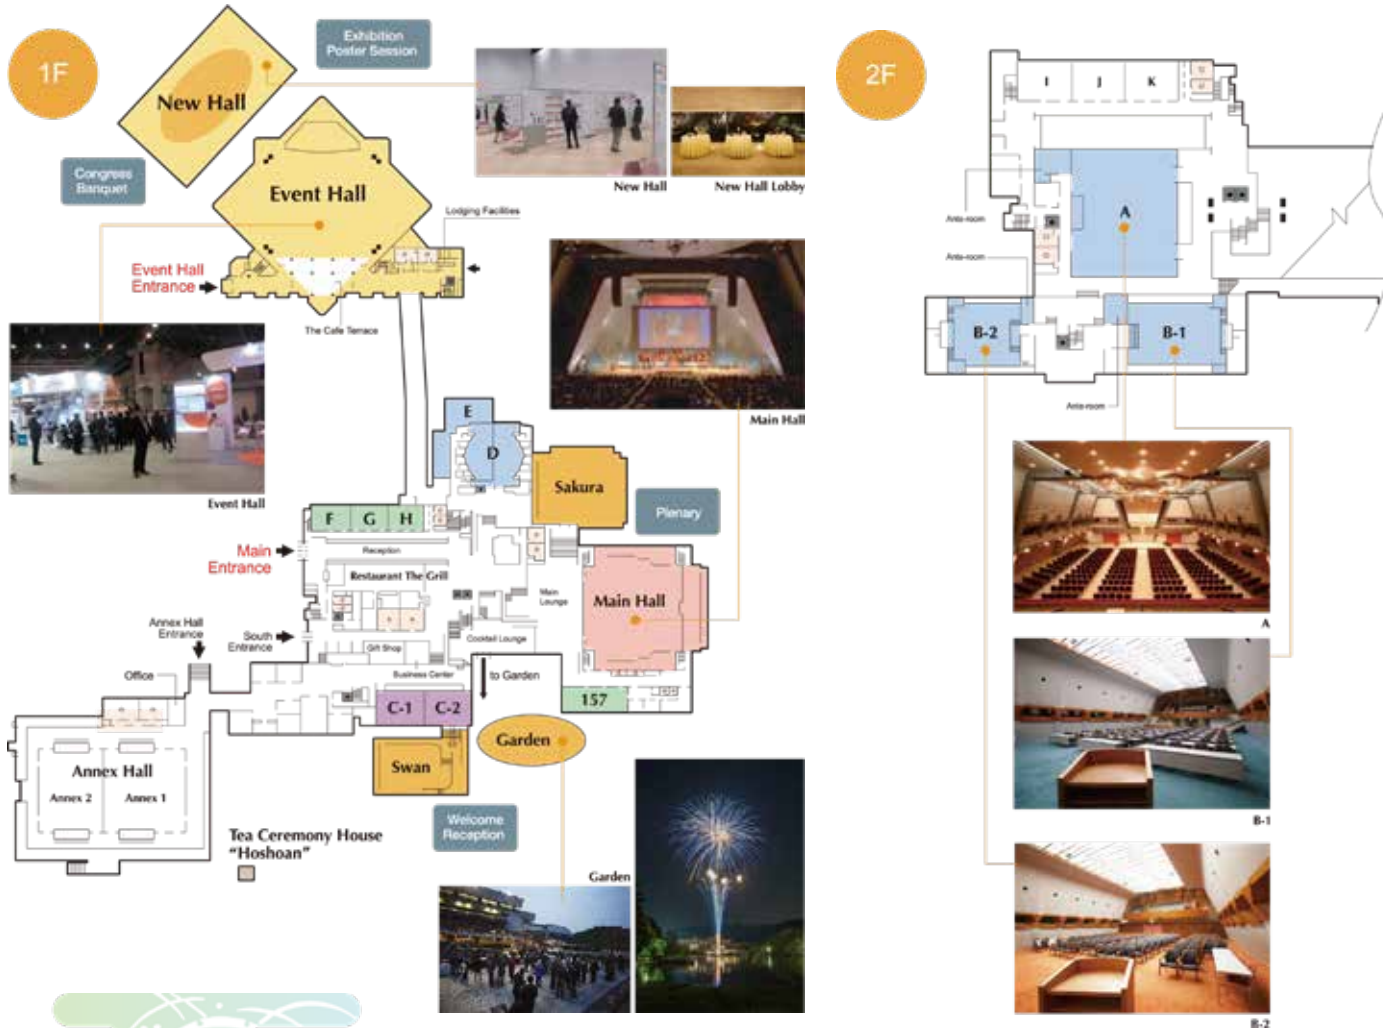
1F

New Hall

Exhibition
Poster Session

Congress
Banquet

Event Hall

New Hall

New Hall Lobby

Lodging Facilities

Event Hall
Entrance

The Cafe Terrace

Event Hall

Main Hall

E

D

Sakura

Plenary

F G H

Main
Entrance

Reception

Restaurant The Grill

Main
Lounge

Main Hall

Annex Hall
Entrance

South
Entrance

Gift Shop

Cocktail Lounge

Office

Business Center

to Garden

157

C-1 C-2

Garden

Annex Hall

Annex 2 Annex 1

Swan

Tea Ceremony House
"Hoshoan"

Welcome
Reception

Garden

2F

I J K

Ante-room

Ante-room

A

B-2

B-1

Ante-room

A

B-1

B-2